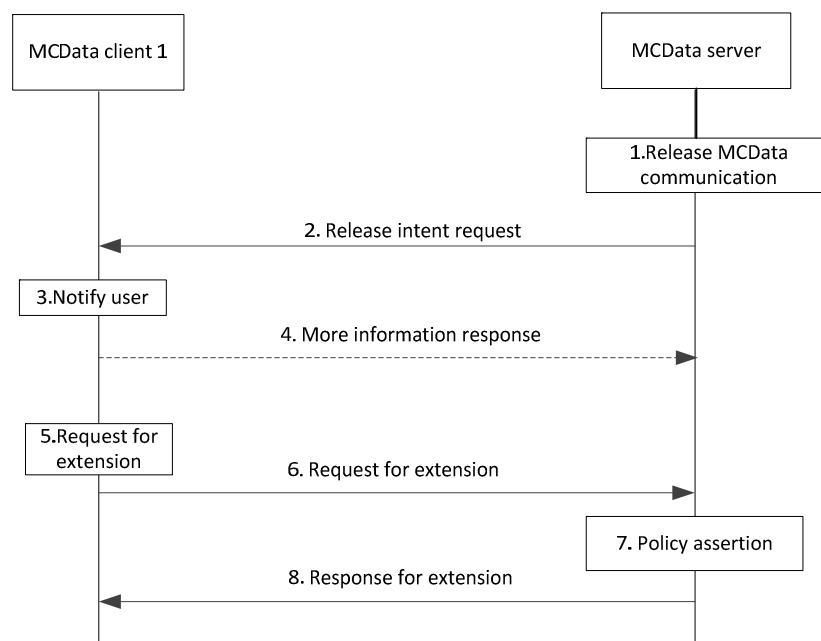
MCData client 1

MCData server

1.Release MCData communication

2. Release intent request

3.Notify user

4. More information response

5.Request for extension

6. Request for extension

7. Policy assertion

8. Response for extension